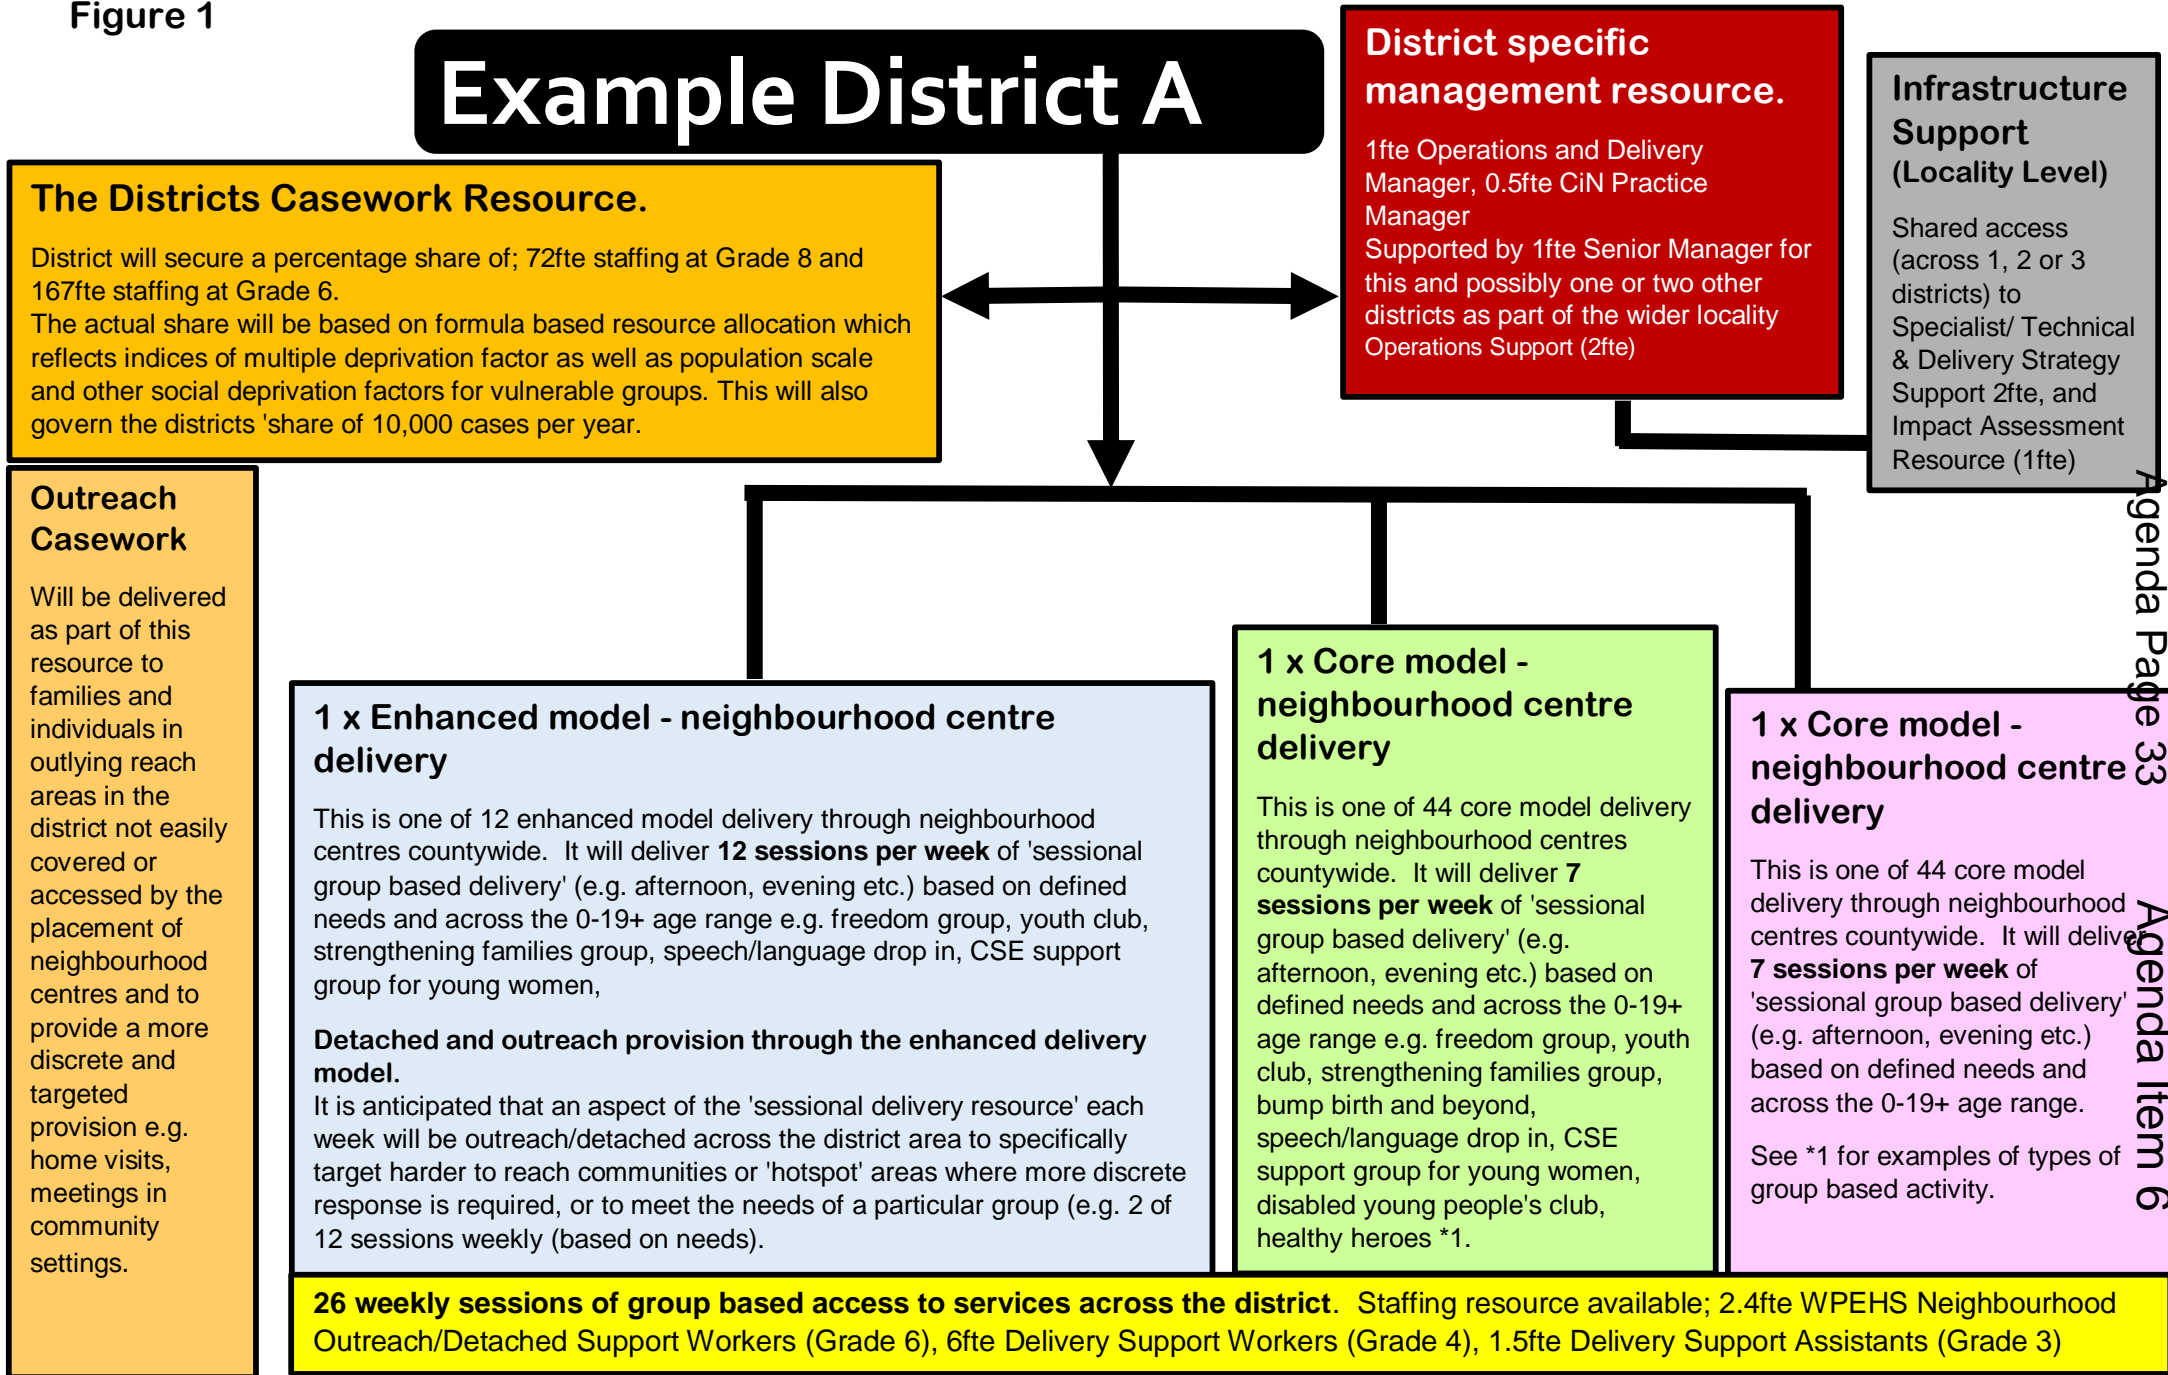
Figure 1

Example District A

District specific management resource.

1fte Operations and Delivery Manager, 0.5fte CiN Practice Manager
Supported by 1fte Senior Manager for this and possibly one or two other districts as part of the wider locality Operations Support (2fte)

Infrastructure Support (Locality Level)

Shared access (across 1, 2 or 3 districts) to Specialist/ Technical & Delivery Strategy Support 2fte, and Impact Assessment Resource (1fte)

The Districts Casework Resource.

District will secure a percentage share of; 72fte staffing at Grade 8 and 167fte staffing at Grade 6.
The actual share will be based on formula based resource allocation which reflects indices of multiple deprivation factor as well as population scale and other social deprivation factors for vulnerable groups. This will also govern the districts 'share of 10,000 cases per year.

Outreach Casework

Will be delivered as part of this resource to families and individuals in outlying reach areas in the district not easily covered or accessed by the placement of neighbourhood centres and to provide a more discrete and targeted provision e.g. home visits, meetings in community settings.

1 x Enhanced model - neighbourhood centre delivery

This is one of 12 enhanced model delivery through neighbourhood centres countywide. It will deliver **12 sessions per week** of 'sessional group based delivery' (e.g. afternoon, evening etc.) based on defined needs and across the 0-19+ age range e.g. freedom group, youth club, strengthening families group, speech/language drop in, CSE support group for young women,

**Detached and outreach provision through the enhanced delivery model.**
It is anticipated that an aspect of the 'sessional delivery resource' each week will be outreach/detached across the district area to specifically target harder to reach communities or 'hotspot' areas where more discrete response is required, or to meet the needs of a particular group (e.g. 2 of 12 sessions weekly (based on needs).

1 x Core model - neighbourhood centre delivery

This is one of 44 core model delivery through neighbourhood centres countywide. It will deliver **7 sessions per week** of 'sessional group based delivery' (e.g. afternoon, evening etc.) based on defined needs and across the 0-19+ age range e.g. freedom group, youth club, strengthening families group, bump birth and beyond, speech/language drop in, CSE support group for young women, disabled young people's club, healthy heroes *1.

1 x Core model - neighbourhood centre delivery

This is one of 44 core model delivery through neighbourhood centres countywide. It will deliver **7 sessions per week** of 'sessional group based delivery' (e.g. afternoon, evening etc.) based on defined needs and across the 0-19+ age range.

See *1 for examples of types of group based activity.

Agenda Page 33

Agenda Item 6

**26 weekly sessions of group based access to services across the district**. Staffing resource available; 2.4fte WPEHS Neighbourhood Outreach/Detached Support Workers (Grade 6), 6fte Delivery Support Workers (Grade 4), 1.5fte Delivery Support Assistants (Grade 3)